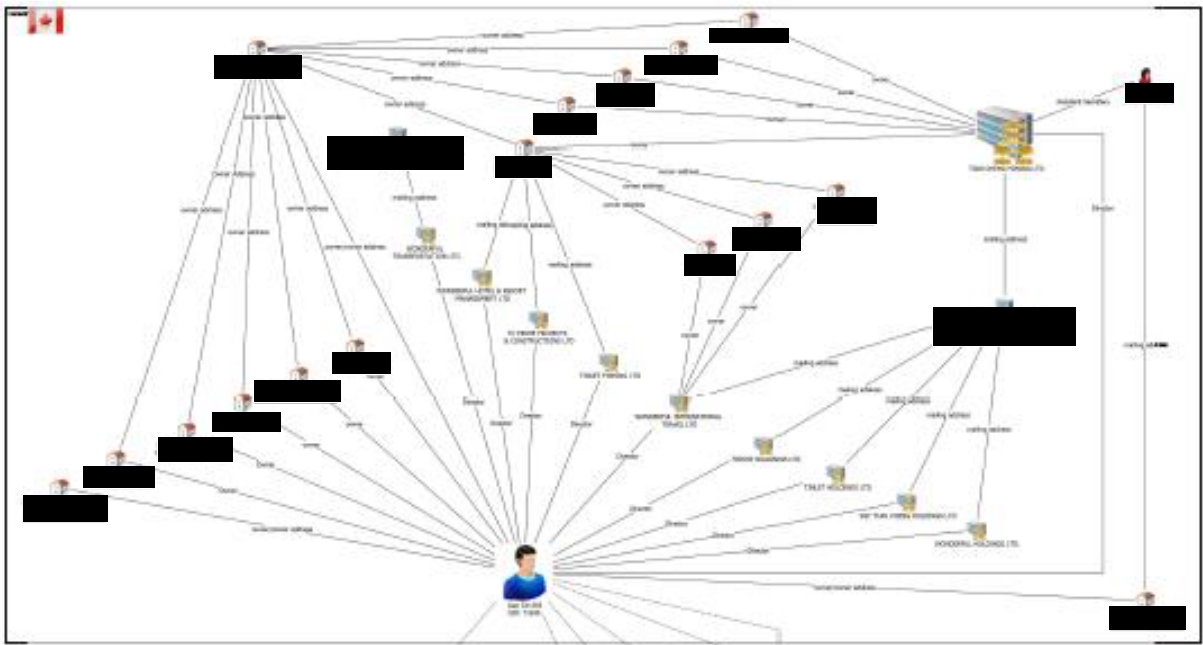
owner address

owner address

owner address

owner address

owner address

owner

owner

owner

resident Identifiers

owner address

owner address

owner address

owner address

owner address

owner address

owner address

owner address

owner address

owner address

mailing address

WONDERFUL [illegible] LTD

mailing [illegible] address

WANBERRA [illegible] TRANSPORT LTD

mailing address

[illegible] CONSTRUCTION LTD

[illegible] LTD

owner

owner

owner

mailing address

Director

mailing address

mailing address

owner

owner

owner

owner

Owner

Director

Director

Director

Director

WANBERRA INTERNATIONAL TRAVEL LTD

mailing address

mailing address

mailing address

mailing address

mailing address

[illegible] LTD

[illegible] HOLDINGS LTD

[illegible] HOLDINGS LTD

WONDERFUL HOLDINGS LTD

Director

Director

Director

Director

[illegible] address

owner/owner address

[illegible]